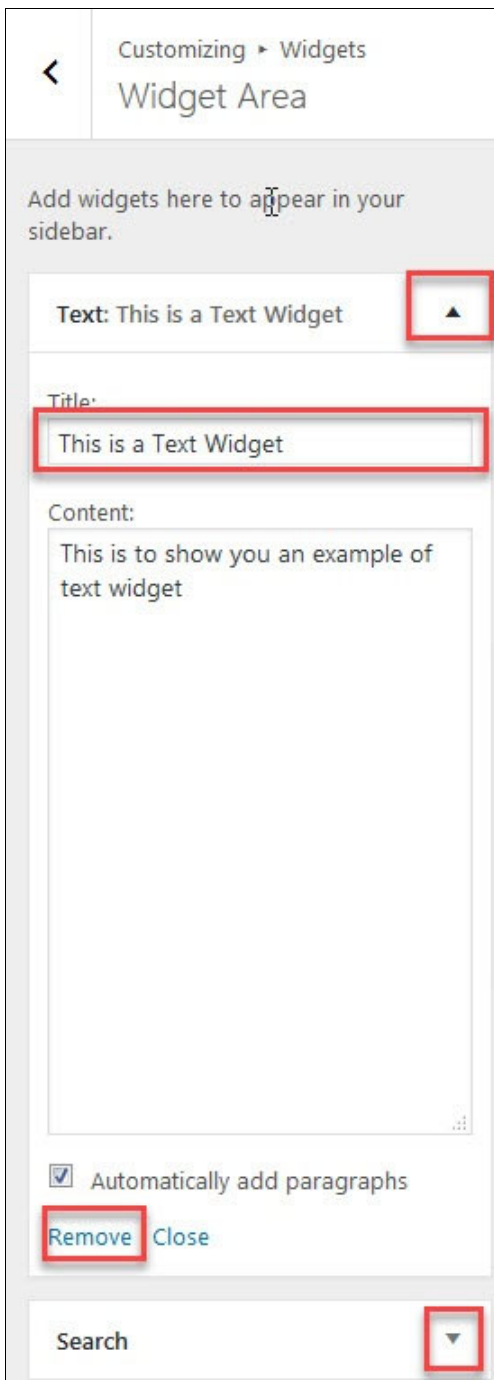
Customizing ▸ Widgets
Widget Area

Add widgets here to appear in your sidebar.

Text: This is a Text Widget

Title:
This is a Text Widget

Content:
This is to show you an example of text widget

Automatically add paragraphs

Remove Close

Search